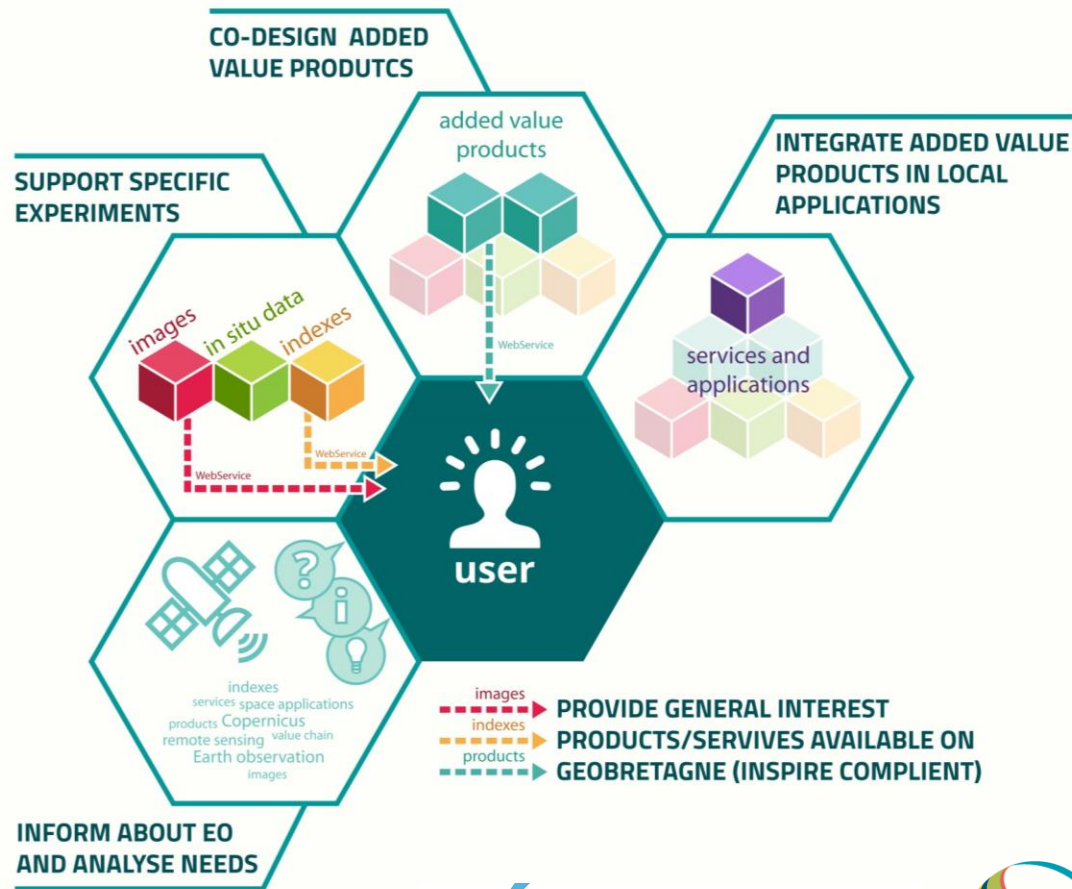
CO-DESIGN ADDED VALUE PRODUTCS

added value products

WebService

SUPPORT SPECIFIC EXPERIMENTS

images in situ data indexes

WebService

WebService

INTEGRATE ADDED VALUE PRODUCTS IN LOCAL APPLICATIONS

services and applications

user

indexes
services space applications
products Copernicus
remote sensing value chain
Earth observation
images

INFORM ABOUT EO AND ANALYSE NEEDS

images
indexes
products

PROVIDE GENERAL INTEREST PRODUCTS/SERVIVES AVAILABLE ON GEOBRETAGNE (INSPIRE COMPLIENT)